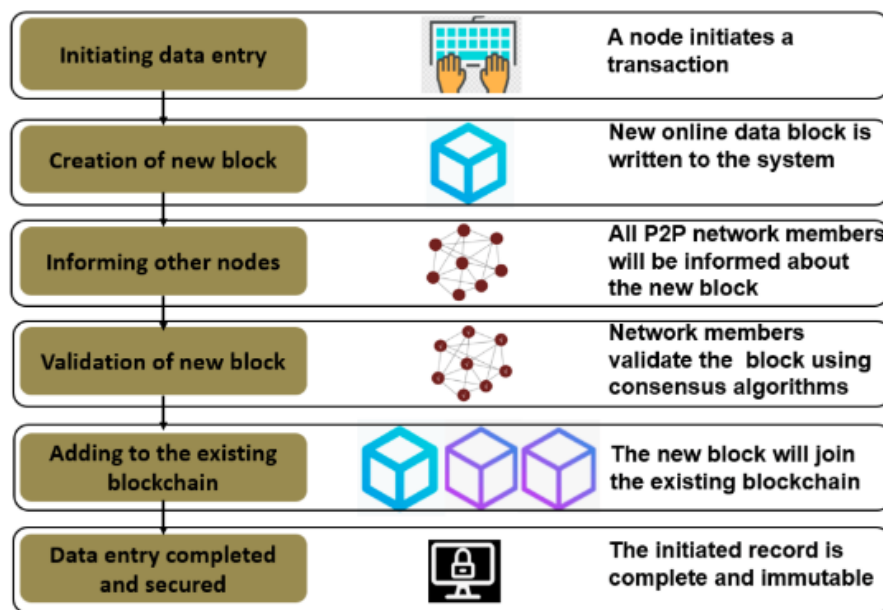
Initiating data entry

A node initiates a transaction

Creation of new block

New online data block is written to the system

Informing other nodes

All P2P network members will be informed about the new block

Validation of new block

Network members validate the block using consensus algorithms

Adding to the existing blockchain

The new block will join the existing blockchain

Data entry completed and secured

The initiated record is complete and immutable